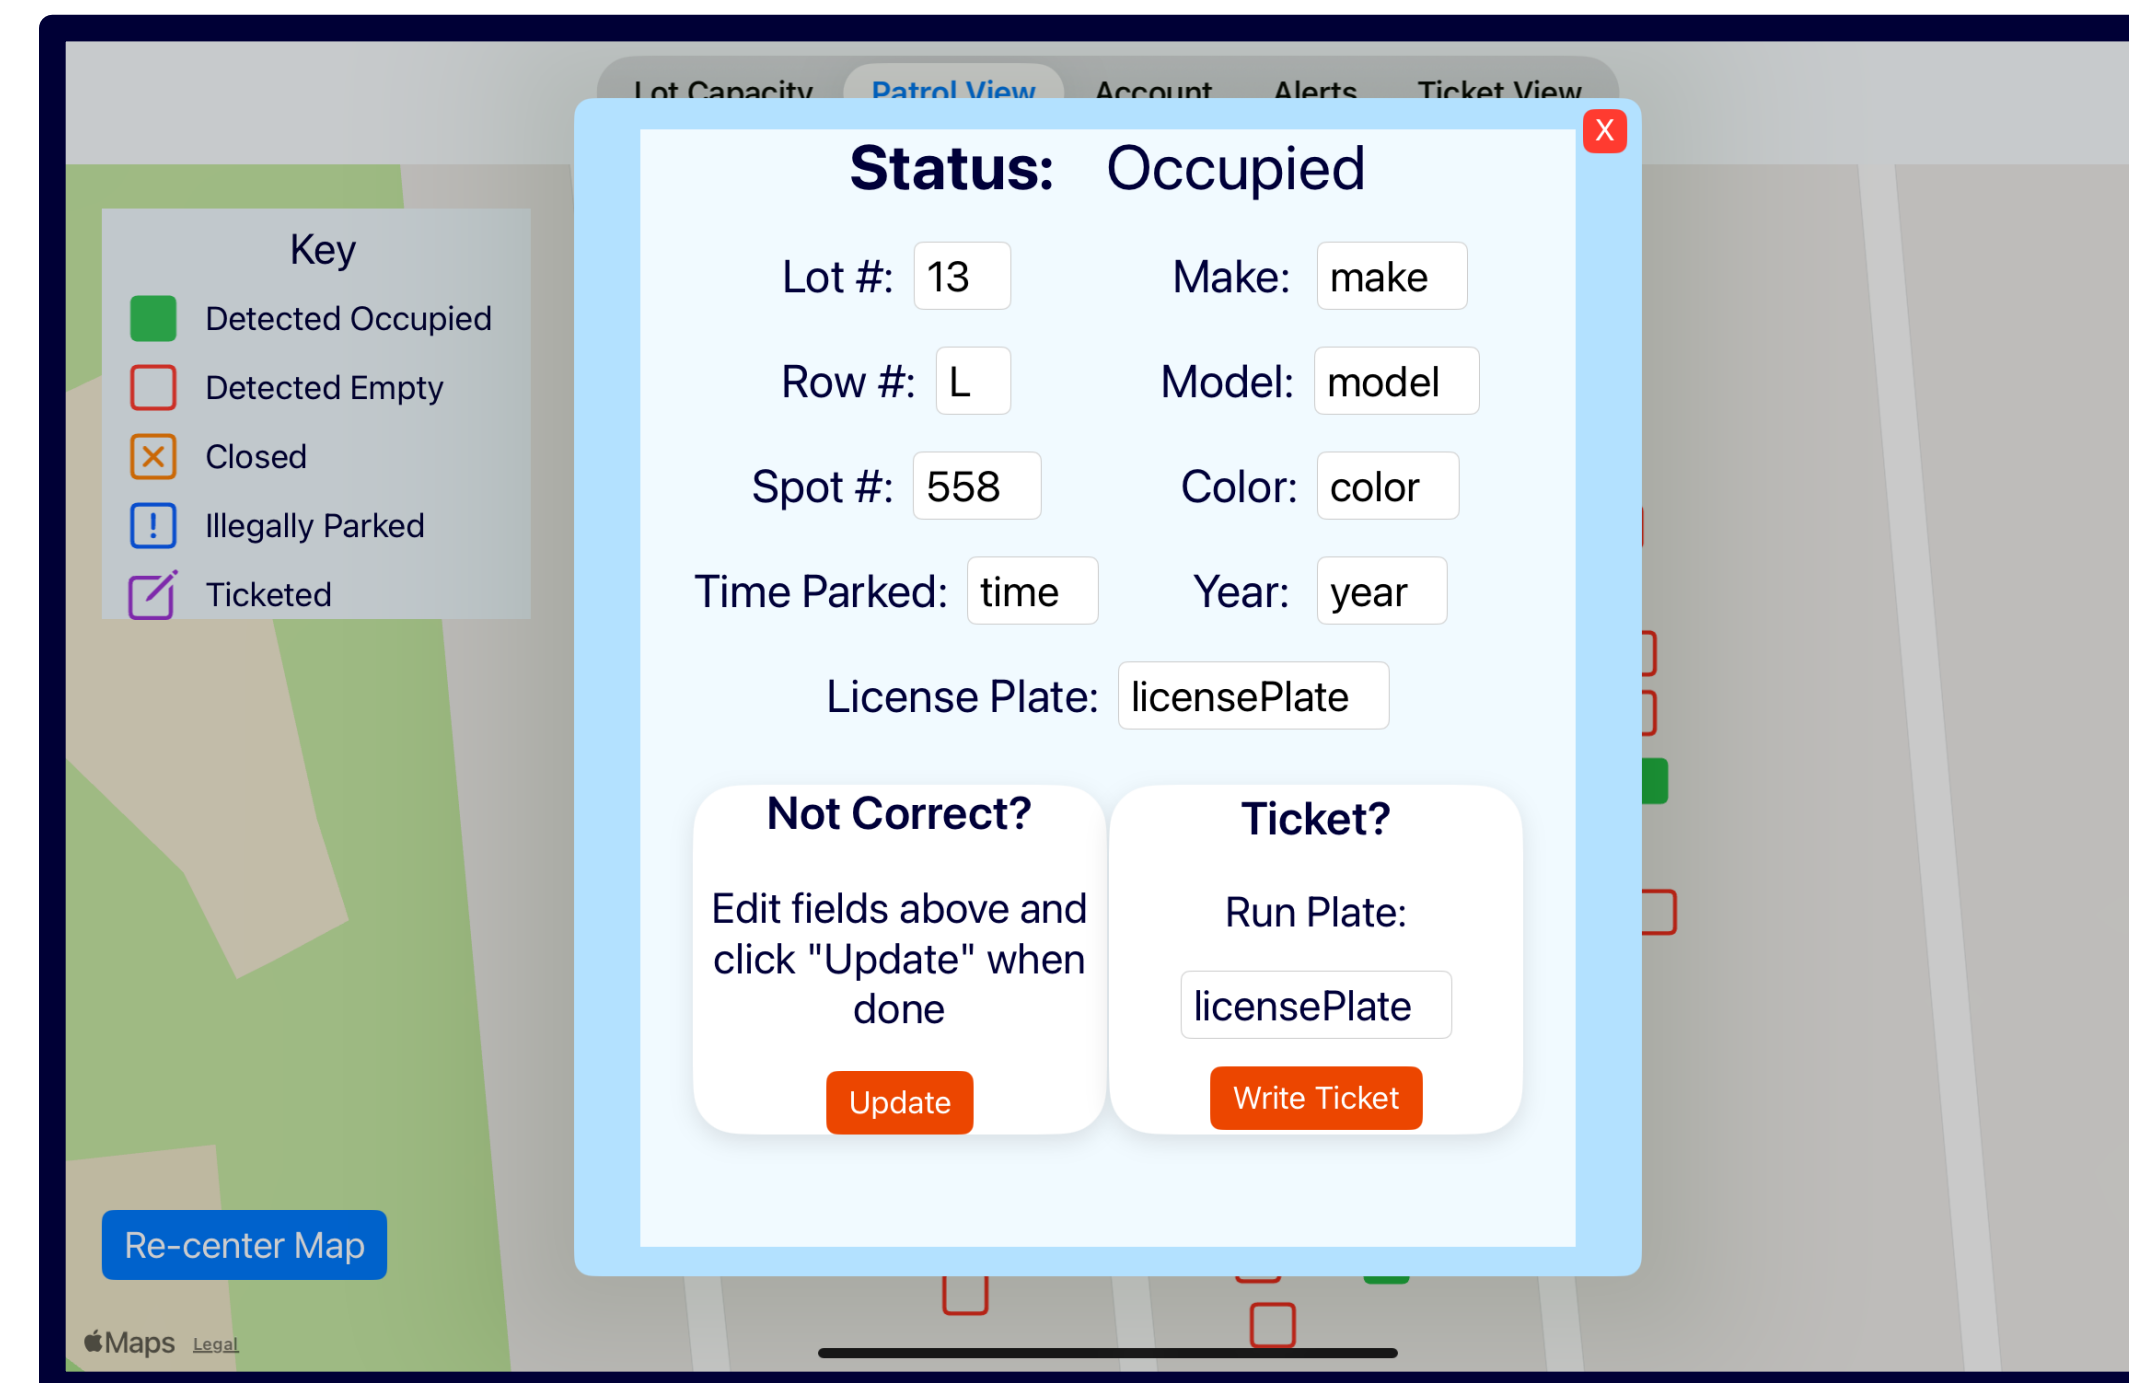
Lot Capacity Patrol View Account Alerts Ticket View

X

Status: Occupied

Key
Detected Occupied
Detected Empty
Closed
Illegally Parked
Ticketed

Lot #: 13
Make: make
Row #: L
Model: model
Spot #: 558
Color: color
Time Parked: time
Year: year
License Plate: licensePlate

Not Correct?
Edit fields above and click "Update" when done
Update

Ticket?
Run Plate:
licensePlate
Write Ticket

Re-center Map

Maps Legal